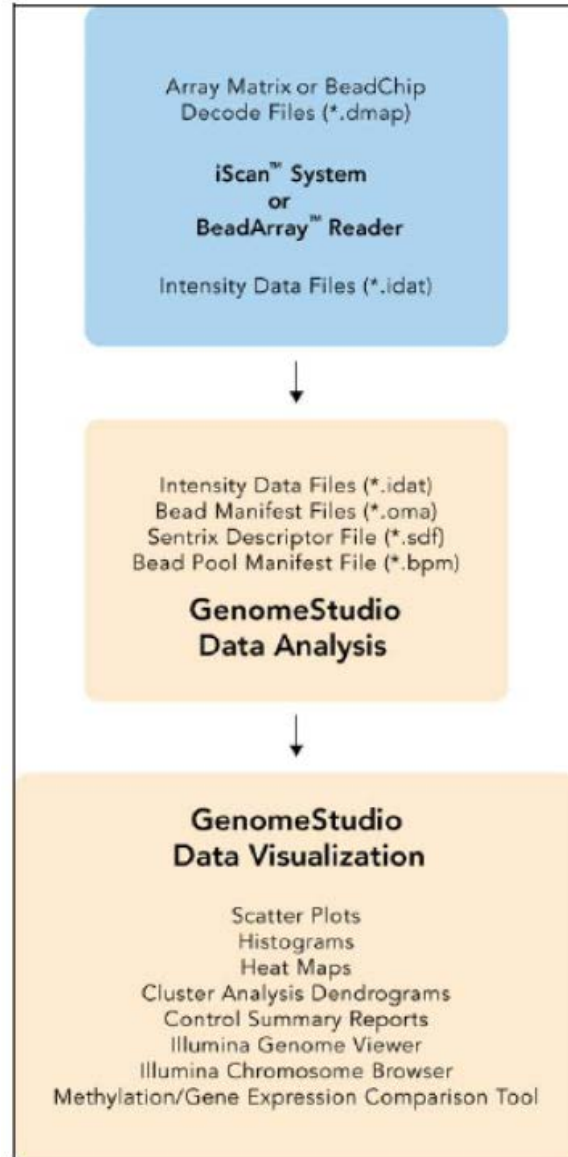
Array Matrix or BeadChip Decode Files (*.dmap)

iScan™ System
or
BeadArray™ Reader

Intensity Data Files (*.idat)

Intensity Data Files (*.idat)
Bead Manifest Files (*.oma)
Sentrix Descriptor File (*.sdf)
Bead Pool Manifest File (*.bpm)

GenomeStudio
Data Analysis

GenomeStudio
Data Visualization

Scatter Plots
Histograms
Heat Maps
Cluster Analysis Dendrograms
Control Summary Reports
Illumina Genome Viewer
Illumina Chromosome Browser
Methylation/Gene Expression Comparison Tool